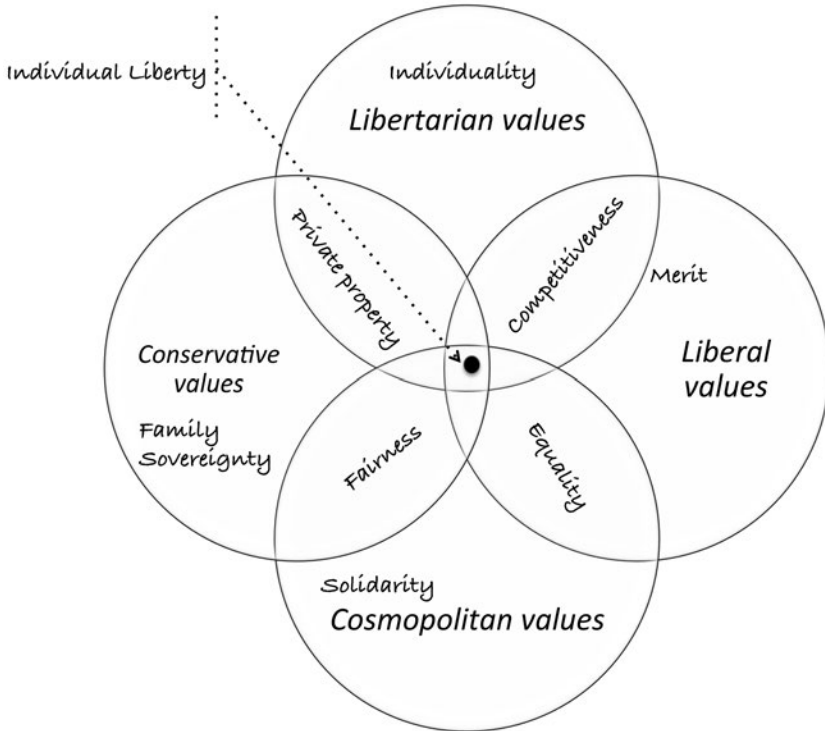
Individual Liberty

Individuality
Libertarian values

Private property

Competitiveness

Merit

Conservative values

Liberal values

Family
Sovereignty

Fairness

Equality

Solidarity
Cosmopolitan values